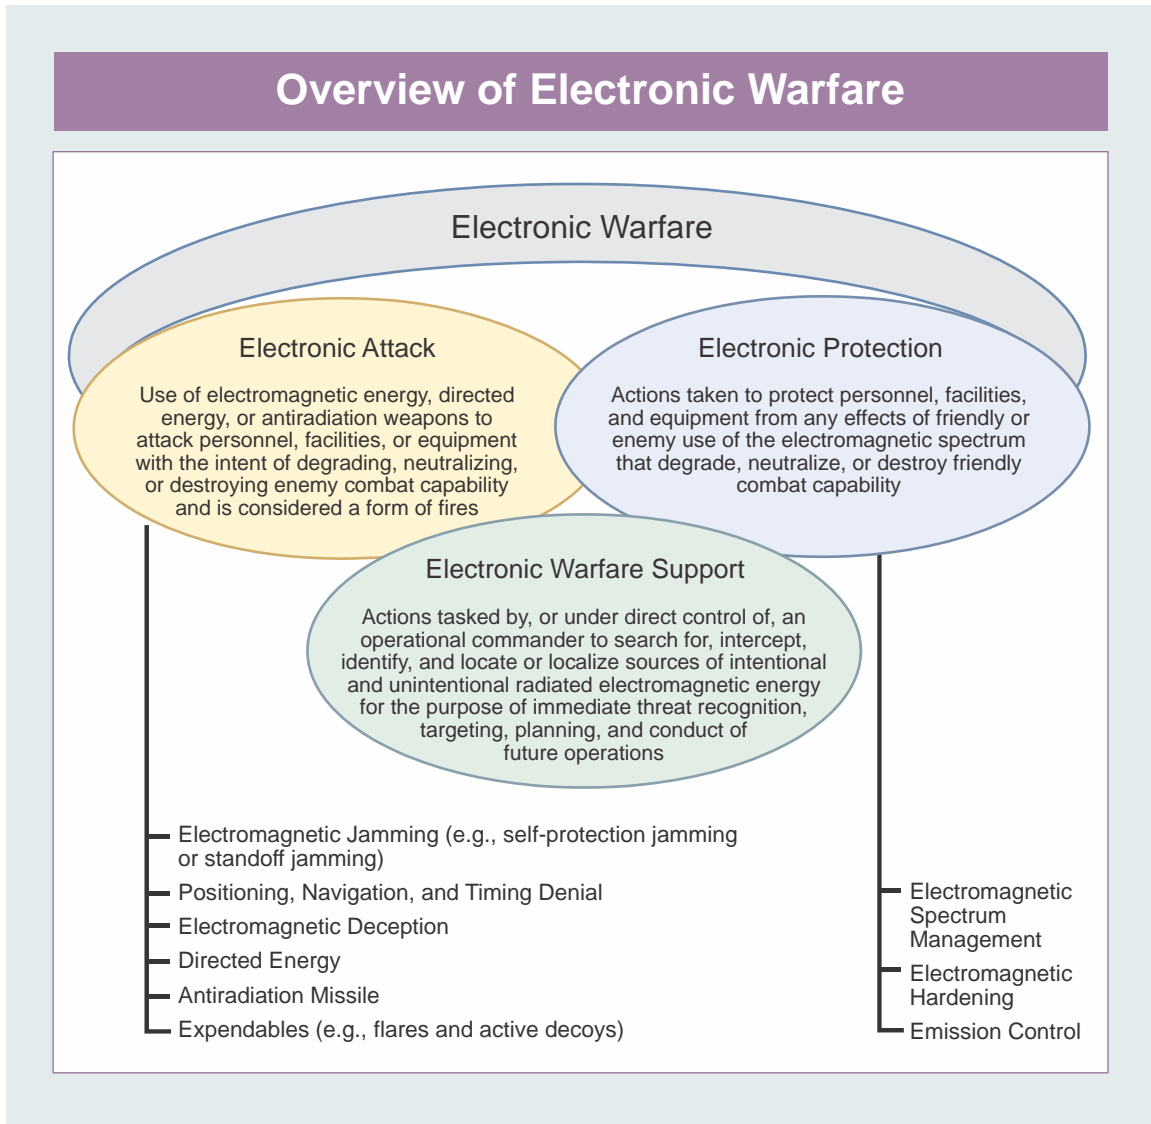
Overview of Electronic Warfare

Electronic Warfare

Electronic Attack

Use of electromagnetic energy, directed energy, or antiradiation weapons to attack personnel, facilities, or equipment with the intent of degrading, neutralizing, or destroying enemy combat capability and is considered a form of fires

Electronic Protection

Actions taken to protect personnel, facilities, and equipment from any effects of friendly or enemy use of the electromagnetic spectrum that degrade, neutralize, or destroy friendly combat capability

Electronic Warfare Support

Actions tasked by, or under direct control of, an operational commander to search for, intercept, identify, and locate or localize sources of intentional and unintentional radiated electromagnetic energy for the purpose of immediate threat recognition, targeting, planning, and conduct of future operations

Electromagnetic Jamming (e.g., self-protection jamming or standoff jamming)
Positioning, Navigation, and Timing Denial
Electromagnetic Deception
Directed Energy
Antiradiation Missile
Expendables (e.g., flares and active decoys)

Electromagnetic Spectrum Management
Electromagnetic Hardening
Emission Control